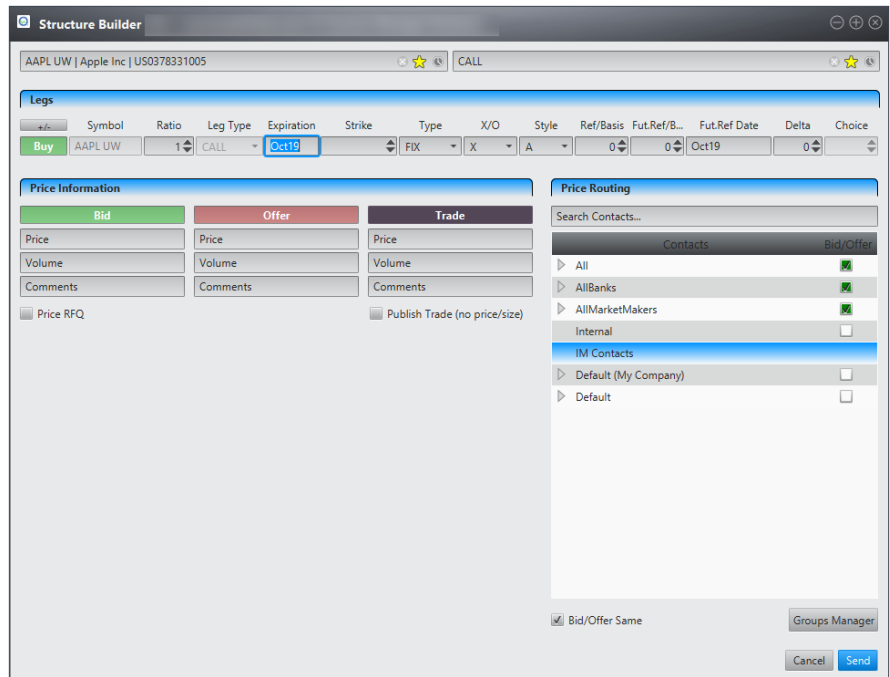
Structure Builder

AAPL UW | Apple Inc | US0378331005

CALL

Legs

| +/- | Symbol | Ratio | Leg Type | Expiration | Strike | Type | X/O | Style | Ref/Basis | Fut.Ref/B... | Fut.Ref Date | Delta | Choice |
|---|---|---|---|---|---|---|---|---|---|---|---|---|---|
| Buy | AAPL UW | 1 | CALL | Oct19 | | FIX | X | A | 0 | 0 | Oct19 | 0 | |

Price Information

| Bid | Offer | Trade |
|---|---|---|
| Price | Price | Price |
| Volume | Volume | Volume |
| Comments | Comments | Comments |

Price RFQ

Publish Trade (no price/size)

Price Routing

Search Contacts...

| Contacts | Bid/Offer |
|---|---|
| All | ✓ |
| AllBanks | ✓ |
| AllMarketMakers | ✓ |
| Internal | |
| IM Contacts | |
| Default (My Company) | |
| Default | |

Bid/Offer Same

Groups Manager

Cancel

Send